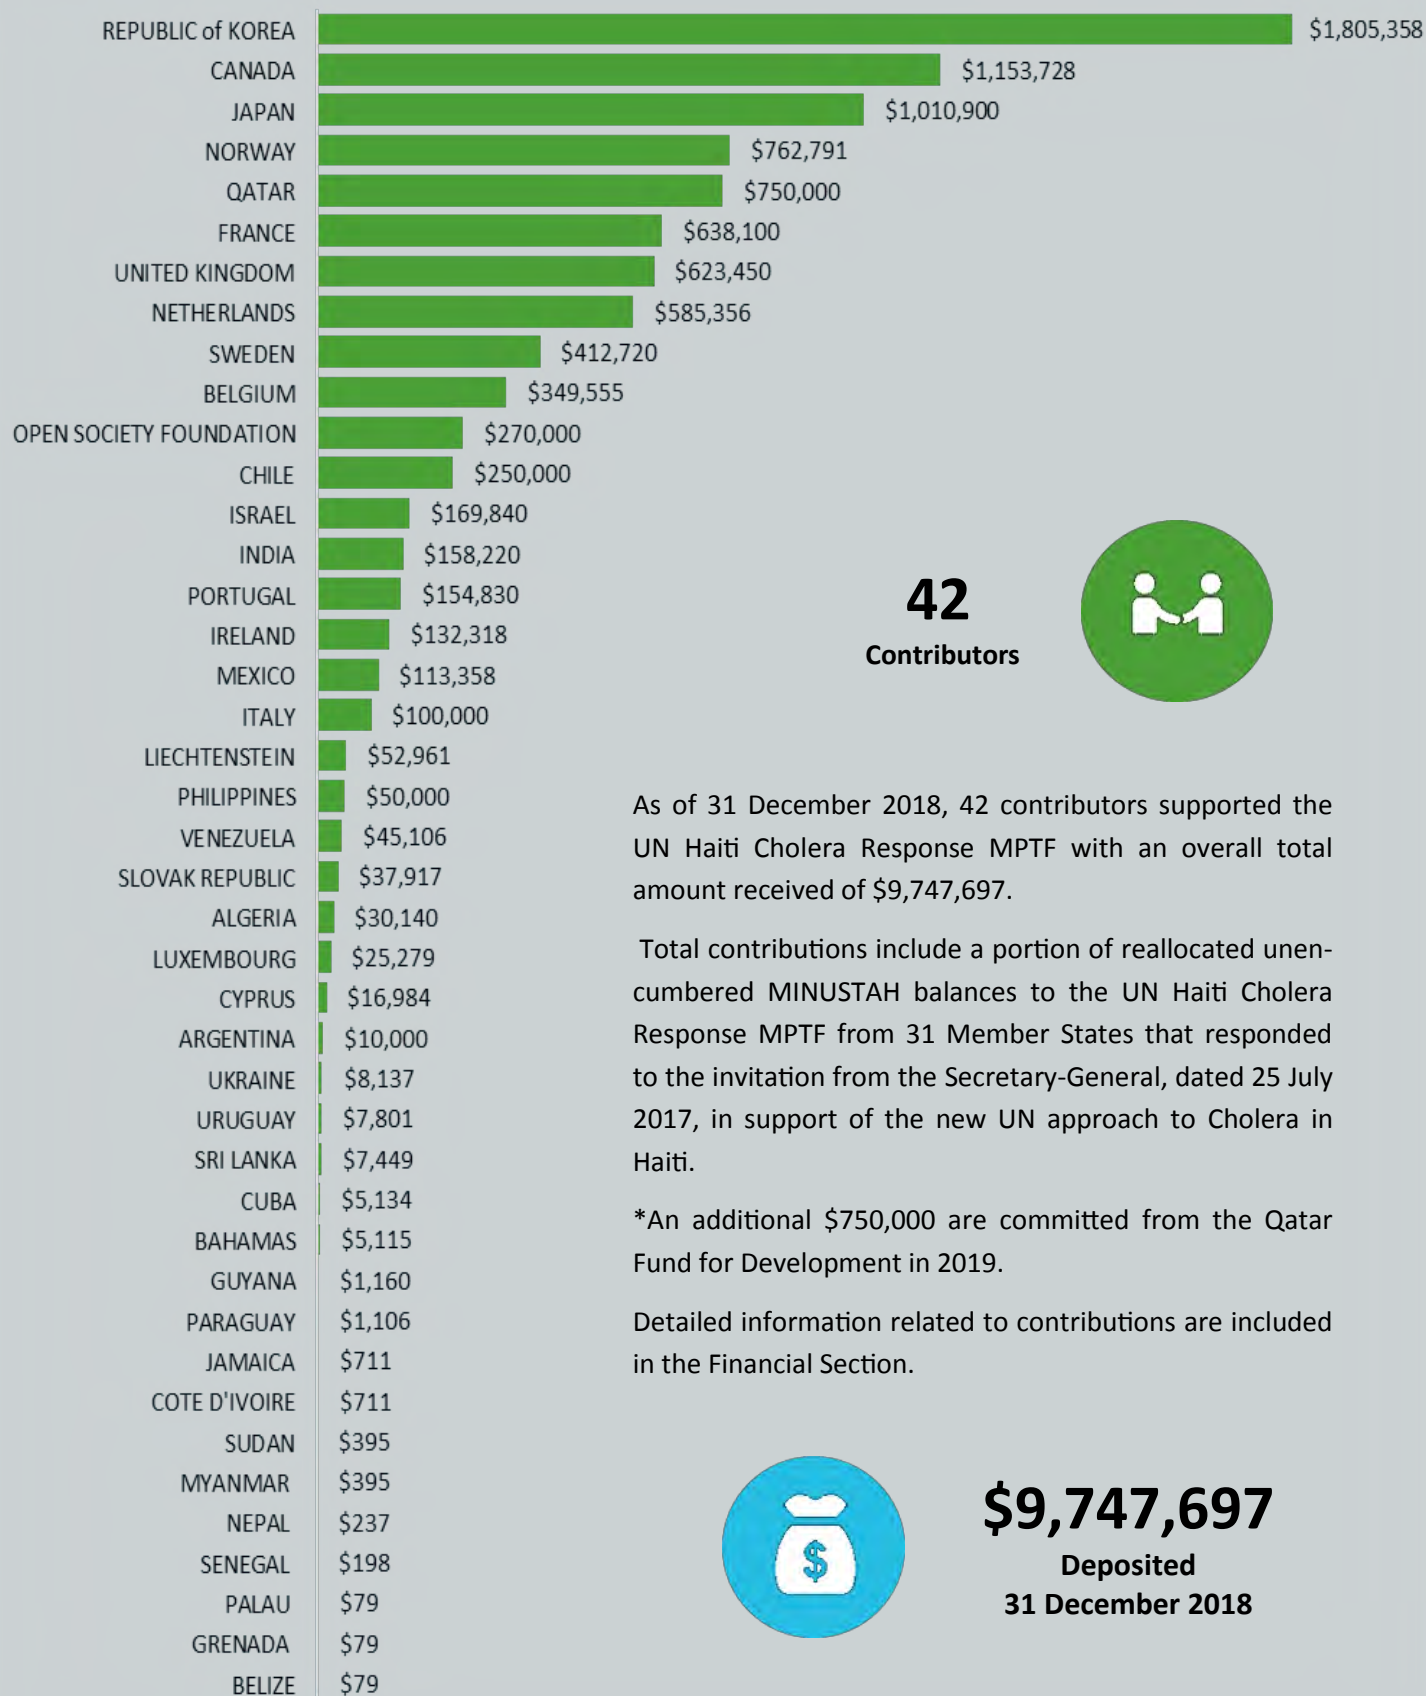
REPUBLIC of KOREA $1,805,358
CANADA $1,153,728
JAPAN $1,010,900
NORWAY $762,791
QATAR $750,000
FRANCE $638,100
UNITED KINGDOM $623,450
NETHERLANDS $585,356
SWEDEN $412,720
BELGIUM $349,555
OPEN SOCIETY FOUNDATION $270,000
CHILE $250,000
ISRAEL $169,840
INDIA $158,220
PORTUGAL $154,830
IRELAND $132,318
MEXICO $113,358
ITALY $100,000
LIECHTENSTEIN $52,961
PHILIPPINES $50,000
VENEZUELA $45,106
SLOVAK REPUBLIC $37,917
ALGERIA $30,140
LUXEMBOURG $25,279
CYPRUS $16,984
ARGENTINA $10,000
UKRAINE $8,137
URUGUAY $7,801
SRI LANKA $7,449
CUBA $5,134
BAHAMAS $5,115
GUYANA $1,160
PARAGUAY $1,106
JAMAICA $711
COTE D'IVOIRE $711
SUDAN $395
MYANMAR $395
NEPAL $237
SENEGAL $198
PALAU $79
GRENADA $79
BELIZE $79

42
Contributors

As of 31 December 2018, 42 contributors supported the UN Haiti Cholera Response MPTF with an overall total amount received of $9,747,697.

Total contributions include a portion of reallocated unencumbered MINUSTAH balances to the UN Haiti Cholera Response MPTF from 31 Member States that responded to the invitation from the Secretary-General, dated 25 July 2017, in support of the new UN approach to Cholera in Haiti.

*An additional $750,000 are committed from the Qatar Fund for Development in 2019.

Detailed information related to contributions are included in the Financial Section.

$

$9,747,697
Deposited
31 December 2018